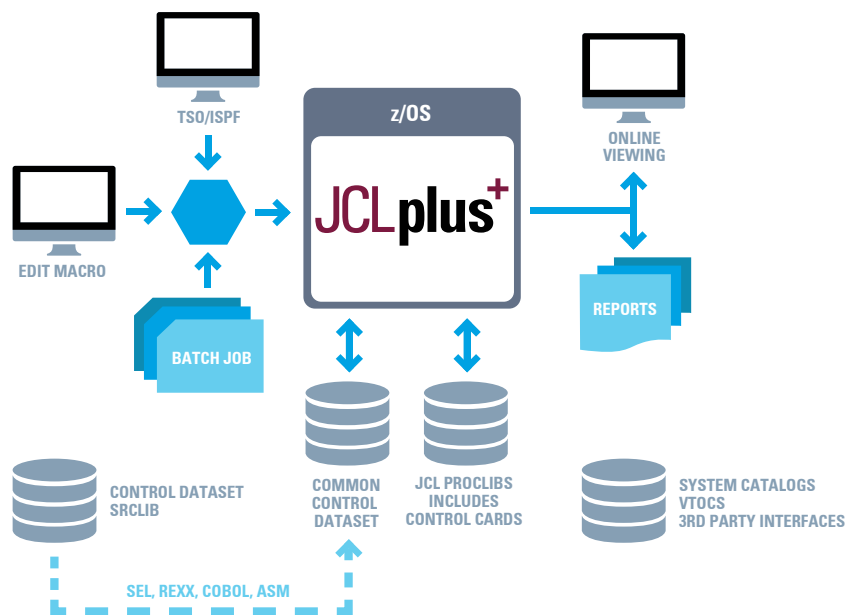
TSO/ISPF

z/OS

JCLplus+

ONLINE VIEWING

EDIT MACRO

REPORTS

BATCH JOB

CONTROL DATASET SRCLIB

COMMON CONTROL DATASET

JCL PROCLIBS INCLUDES CONTROL CARDS

SYSTEM CATALOGS VTOCS 3RD PARTY INTERFACES

SEL, REXX, COBOL, ASM